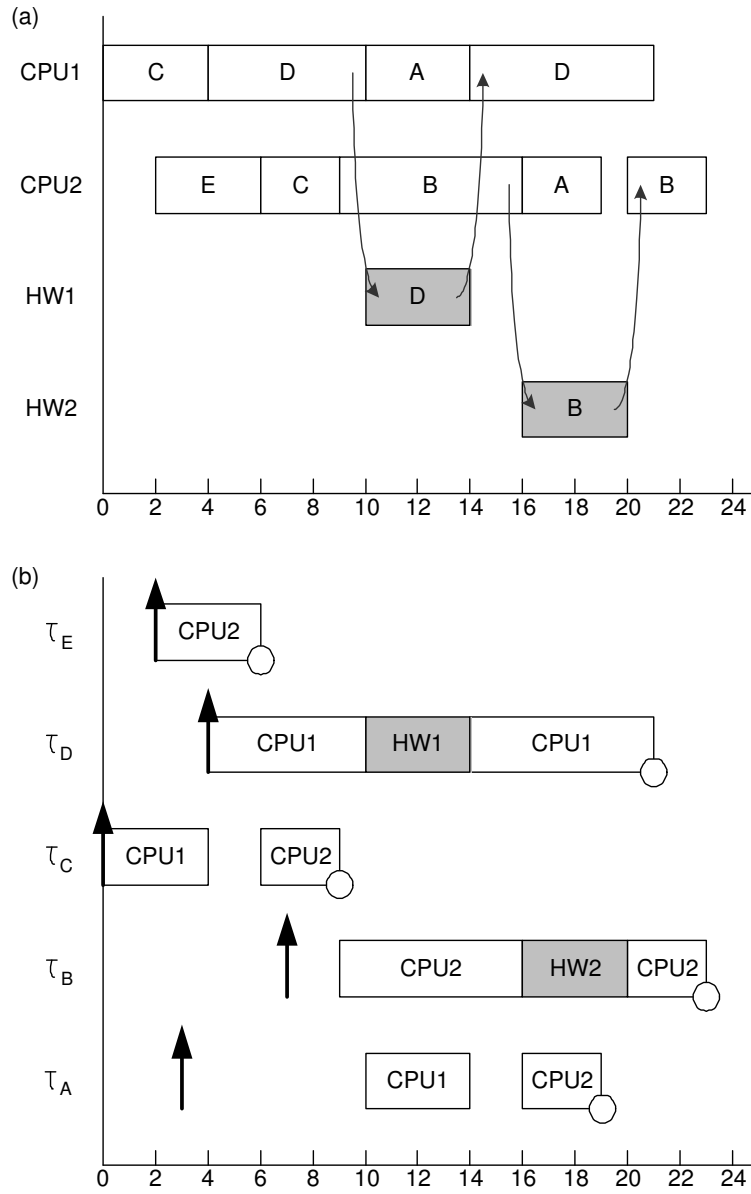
(a)

CPU1 C D A D

CPU2 E C B A B

HW1 D

HW2 B

0 2 4 6 8 10 12 14 16 18 20 22 24

(b)

$\tau_E$ CPU2

$\tau_D$ CPU1 HW1 CPU1

$\tau_C$ CPU1 CPU2

$\tau_B$ CPU2 HW2 CPU2

$\tau_A$ CPU1 CPU2

0 2 4 6 8 10 12 14 16 18 20 22 24